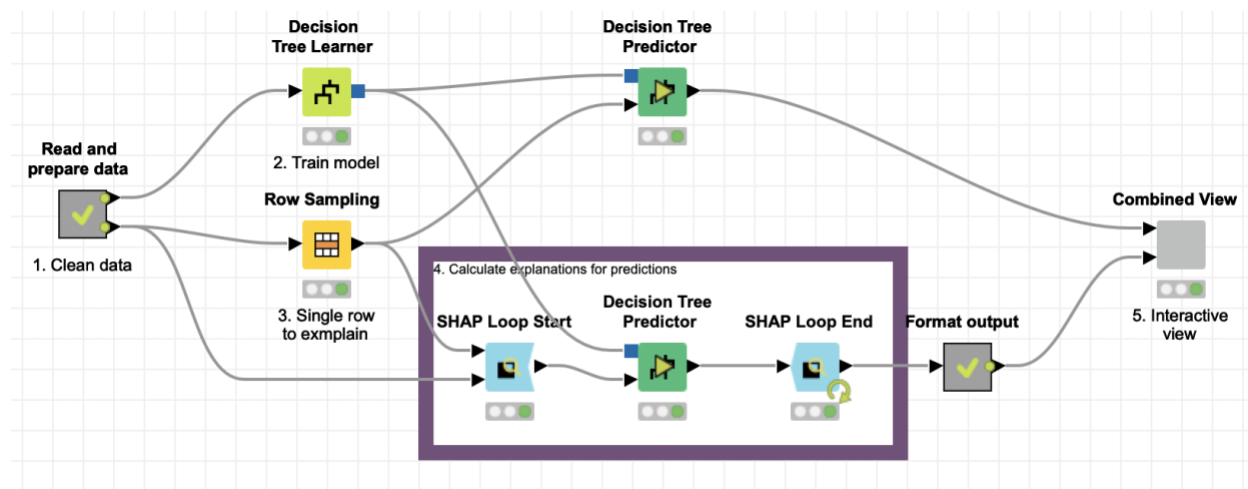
Decision Tree Learner

2. Train model

Decision Tree Predictor

Read and prepare data

1. Clean data

Row Sampling

3. Single row to exmplain

Combined View

5. Interactive view

4. Calculate explanations for predictions

SHAP Loop Start

Decision Tree Predictor

SHAP Loop End

Format output